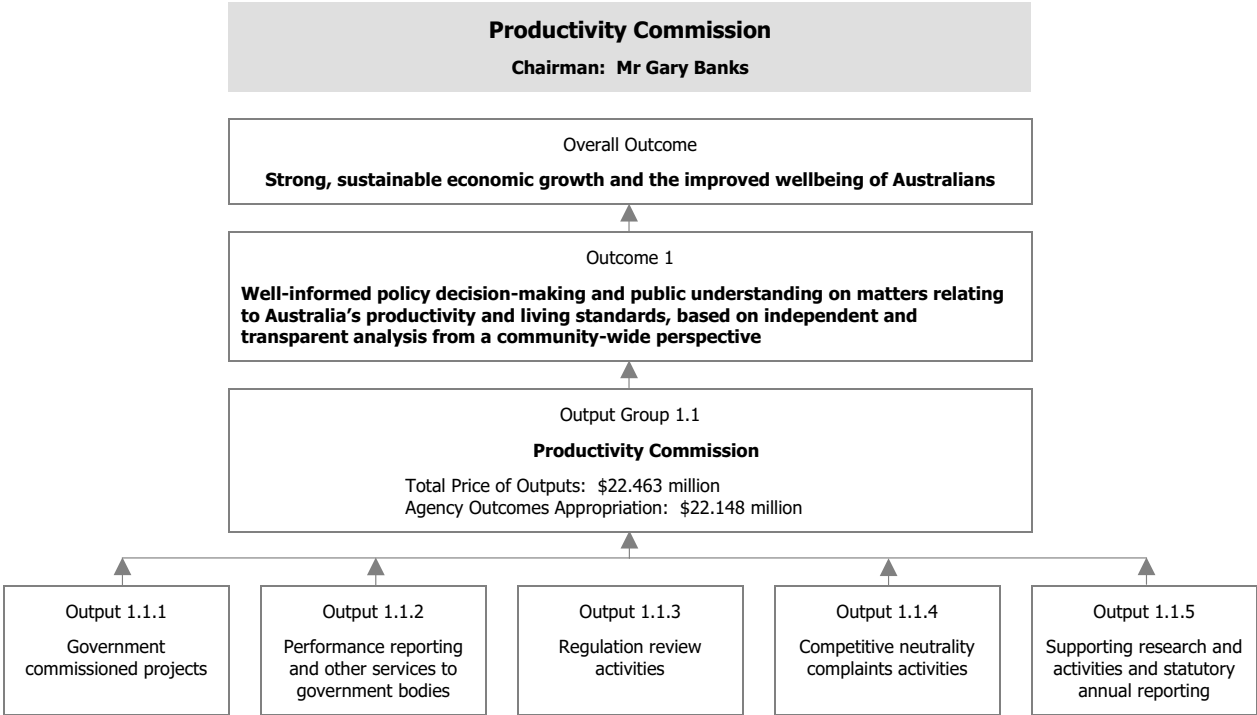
**Productivity Commission**

**Chairman: Mr Gary Banks**

Overall Outcome

**Strong, sustainable economic growth and the improved wellbeing of Australians**

Outcome 1

**Well-informed policy decision-making and public understanding on matters relating to Australia's productivity and living standards, based on independent and transparent analysis from a community-wide perspective**

Output Group 1.1

**Productivity Commission**

Total Price of Outputs: \$22.463 million
Agency Outcomes Appropriation: \$22.148 million

Output 1.1.1

Government commissioned projects

Output 1.1.2

Performance reporting and other services to government bodies

Output 1.1.3

Regulation review activities

Output 1.1.4

Competitive neutrality complaints activities

Output 1.1.5

Supporting research and activities and statutory annual reporting